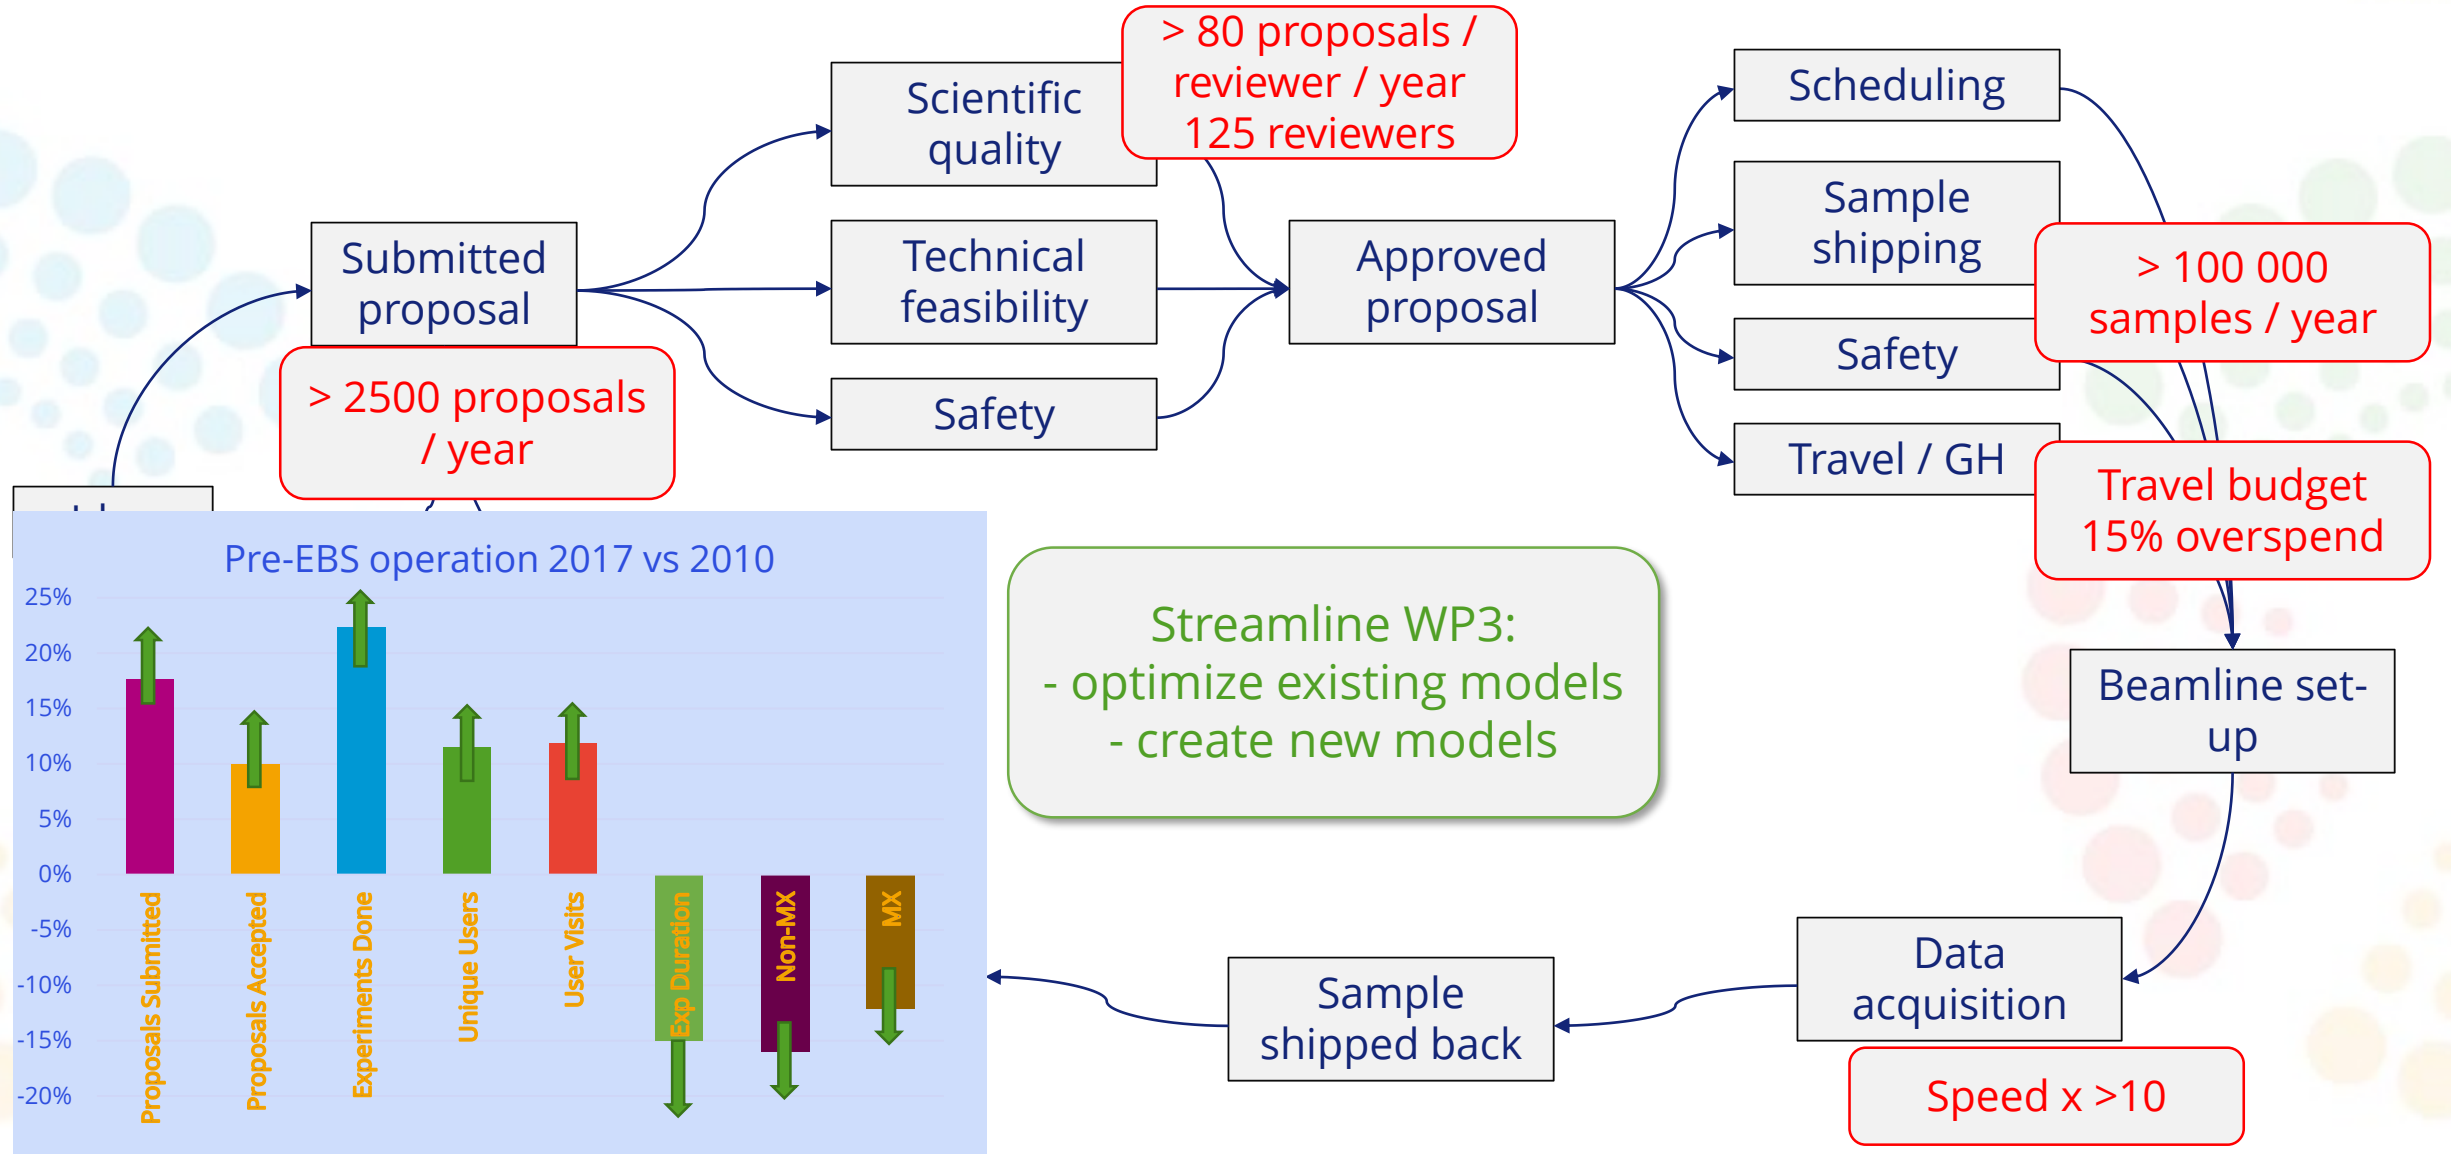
Submitted proposal

> 2500 proposals / year

Scientific quality

> 80 proposals / reviewer / year
125 reviewers

Technical feasibility

Safety

Approved proposal

Scheduling

Sample shipping

> 100 000 samples / year

Safety

Travel / GH

Travel budget 15% overspend

Beamline set-up

Data acquisition

Speed x >10

Sample shipped back

Streamline WP3:
- optimize existing models
- create new models

Pre-EBS operation 2017 vs 2010

25%
20%
15%
10%
5%
0%
-5%
-10%
-15%
-20%

Proposals Submitted
Proposals Accepted
Experiments Done
Unique Users
User Visits
Exp Duration
Non-MX
MX